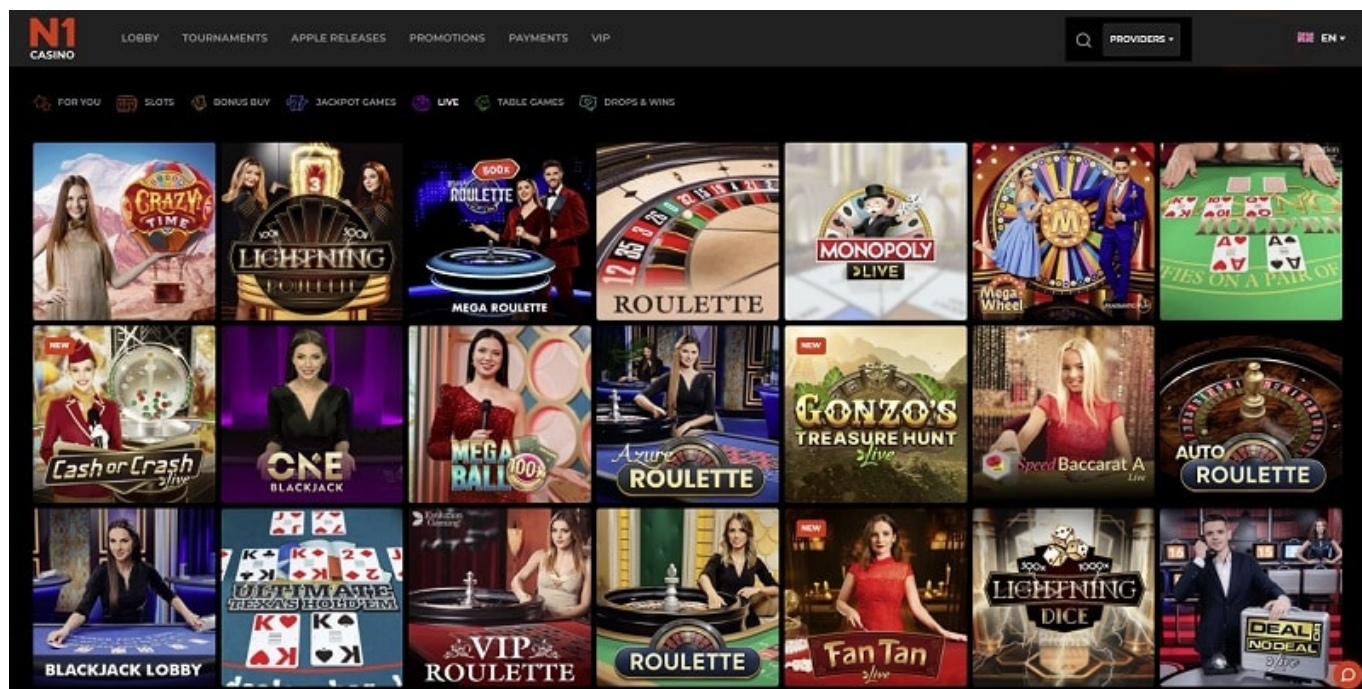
N1 CASINO

LOBBY TOURNAMENTS APPLE RELEASES PROMOTIONS PAYMENTS VIP

PROVIDERS

EN

FOR YOU SLOTS BONUS BUY JACKPOT GAMES LIVE TABLE GAMES DROPS & WINS

CRAZY TIME

LIGHTNING ROULETTE

500x ROULETTE MEGA ROULETTE

ROULETTE

MONOPOLY LIVE

Mega Wheel

HOLD'EM

NEW Cash or Crash live

ONE BLACKJACK

MEGA BALL 100x

Azure ROULETTE

NEW GONZO'S TREASURE HUNT live

Speed Baccarat A

AUTO ROULETTE

BLACKJACK LOBBY

ULTIMATE TEXAS HOLD'EM

VIP ROULETTE

ROULETTE

NEW Fan Tan live

LIGHTNING DICE

DEAL OR NO DEAL live